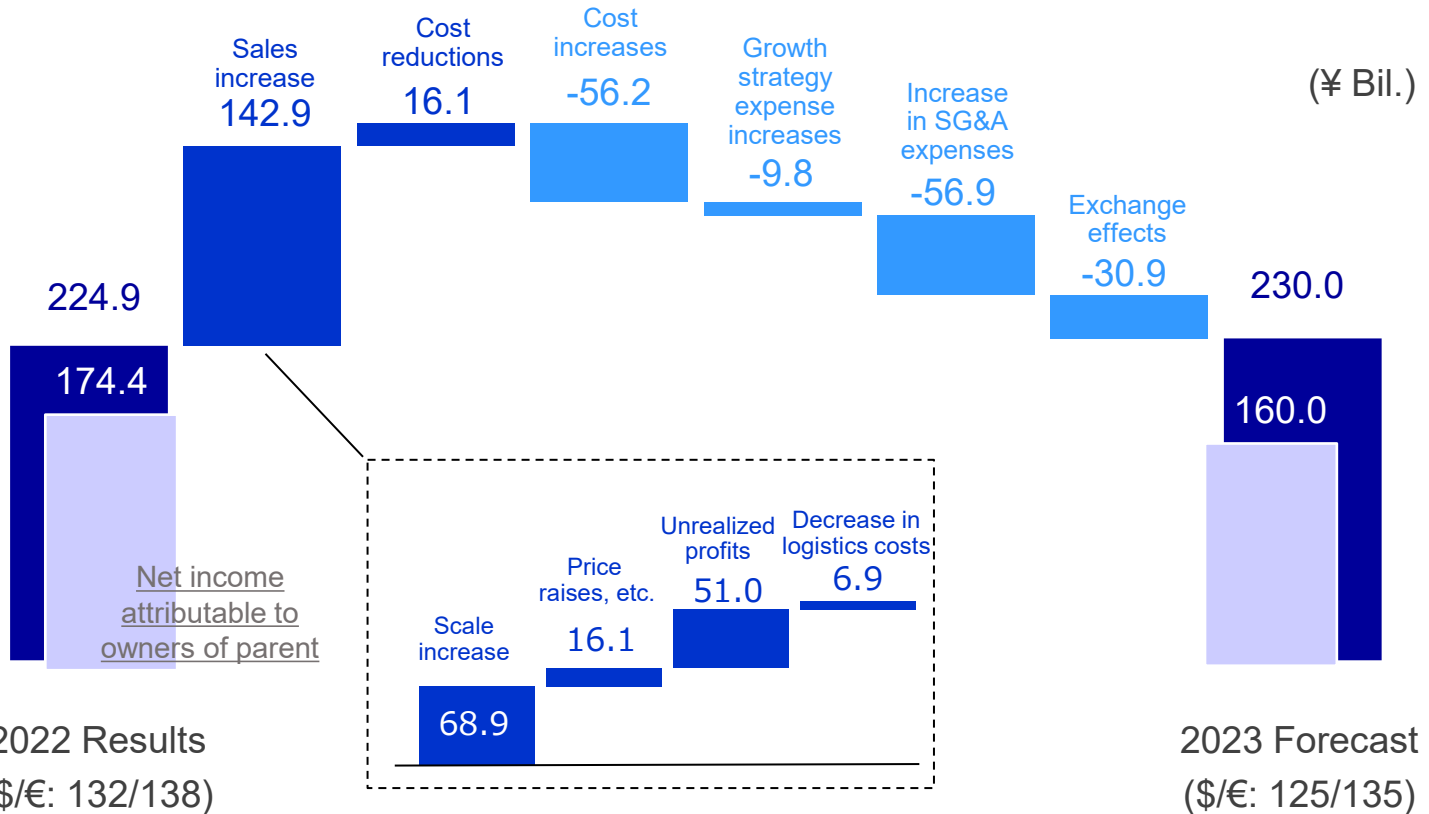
Sales increase 142.9

Cost reductions 16.1

Cost increases -56.2

Growth strategy expense increases -9.8

Increase in SG&A expenses -56.9

Exchange effects -30.9

(¥ Bil.)

224.9

174.4

230.0

160.0

Net income attributable to owners of parent

Scale increase 68.9

Price raises, etc. 16.1

Unrealized profits 51.0

Decrease in logistics costs 6.9

2022 Results ($/€: 132/138)

2023 Forecast ($/€: 125/135)